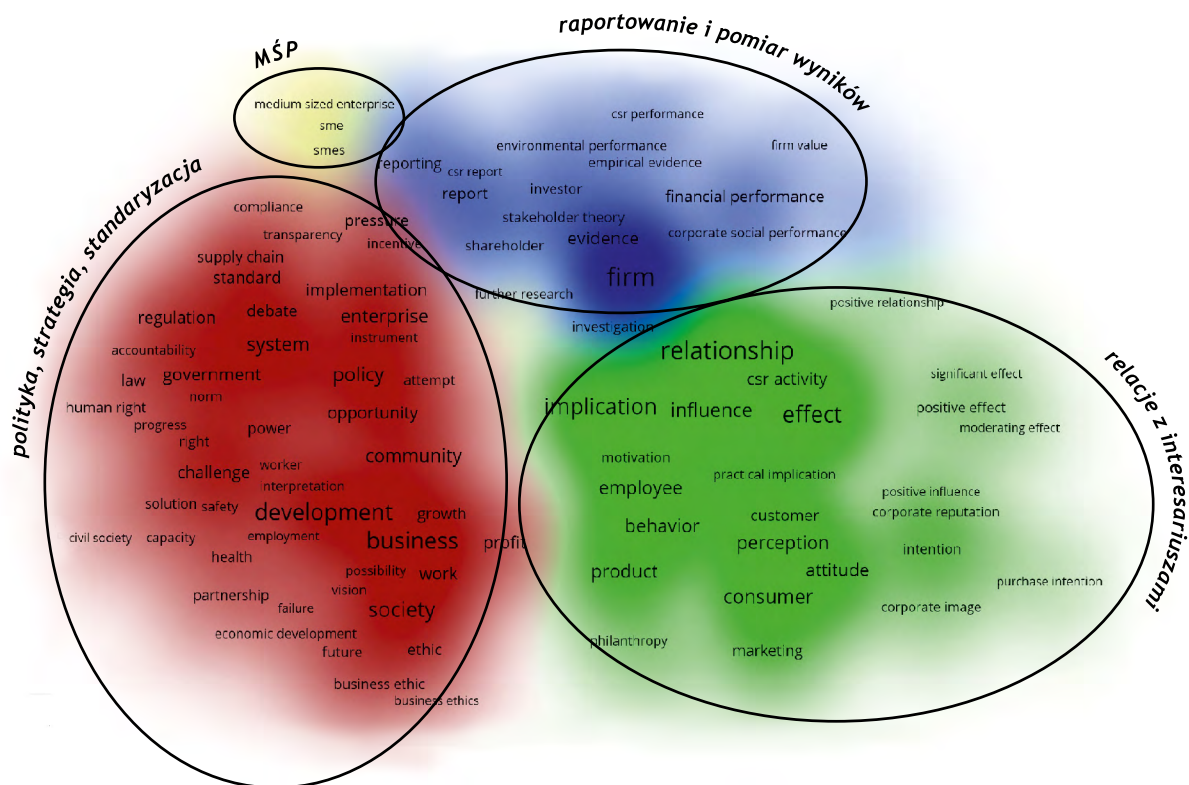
MŚP

medium sized enterprise
sme
smes

raportowanie i pomiar wyników

csr performance
environmental performance
firm value
empirical evidence
reporting
csr report
report
investor
financial performance
stakeholder theory
shareholder
evidence
corporate social performance
firm
further research
investigation

polityka, strategia, standaryzacja

compliance
pressure
transparency
incentive
supply chain
standard
implementation
regulation
debate
enterprise
instrument
accountability
system
law
government
policy
attempt
norm
human right
opportunity
progress
power
right
community
challenge
worker
interpretation
solution
safety
development
growth
civil society
capacity
employment
business
profit
health
possibility
work
partnership
vision
failure
society
economic development
future
ethic
business ethic
business ethics

relacje z interesariuszami

positive relationship
relationship
csr activity
significant effect
implication
influence
effect
positive effect
moderating effect
motivation
practical implication
employee
positive influence
behavior
customer
corporate reputation
perception
intention
product
attitude
purchase intention
consumer
corporate image
philanthropy
marketing